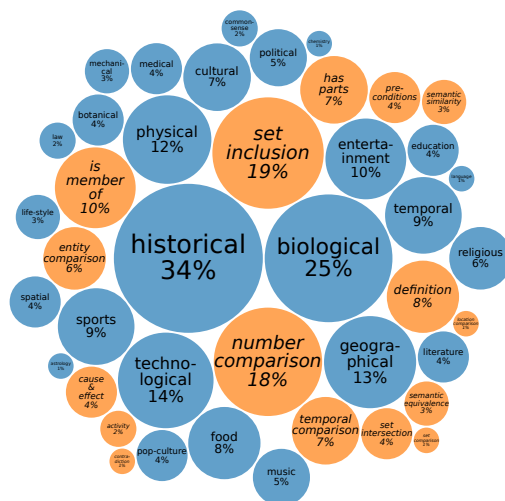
common-sense
2%

chemistry
1%

political
5%

mechanical
3%

medical
4%

cultural
7%

has parts
7%

pre-conditions
4%

semantic similarity
3%

botanical
4%

physical
12%

set inclusion
19%

entertainment
10%

education
4%

law
2%

language
1%

is member of
10%

temporal
9%

life-style
3%

historical
34%

biological
25%

religious
6%

entity comparison
6%

definition
8%

spatial
4%

location comparison
1%

sports
9%

number comparison
18%

geographical
13%

literature
4%

astrology
1%

technological
14%

cause & effect
4%

semantic equivalence
3%

activity
2%

food
8%

temporal comparison
7%

set intersection
4%

set comparison
1%

contradiction
1%

pop-culture
4%

music
5%